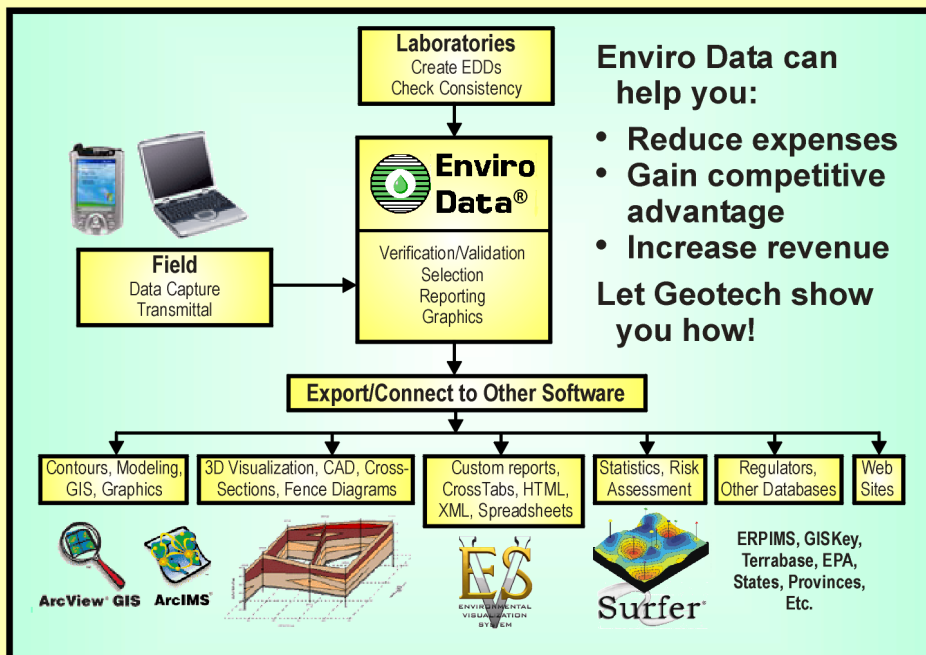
Laboratories
Create EDDs
Check Consistency

Enviro Data can help you:
• Reduce expenses
• Gain competitive advantage
• Increase revenue

Let Geotech show you how!

Enviro Data®

Field
Data Capture
Transmittal

Verification/Validation
Selection
Reporting
Graphics

Export/Connect to Other Software

Contours, Modeling, GIS, Graphics

3D Visualization, CAD, Cross-Sections, Fence Diagrams

Custom reports, CrossTabs, HTML, XML, Spreadsheets

Statistics, Risk Assessment

Regulators, Other Databases

Web Sites

ArcView® GIS ArcIMS®

EVS
ENVIRONMENTAL VISUALIZATION SYSTEM

Surfer®

ERPIMS, GISKey, Terrabase, EPA, States, Provinces, Etc.